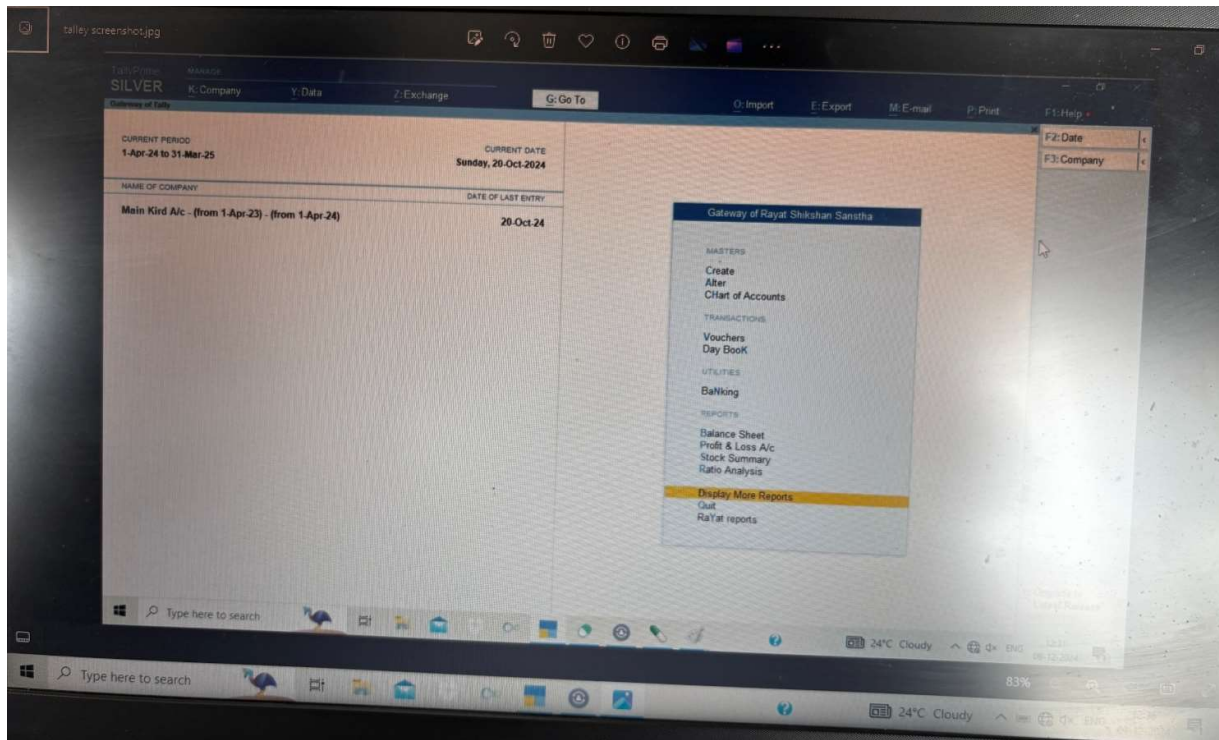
talley screenshot.jpg

TallyPrime
SILVER
Gateway of Tally
MANAGE
K: Company
Y: Data
Z: Exchange
G: Go To
O: Import
E: Export
M: E-mail
P: Print
F1: Help

F2: Date
F3: Company

CURRENT PERIOD
1-Apr-24 to 31-Mar-25

CURRENT DATE
Sunday, 20-Oct-2024

NAME OF COMPANY
DATE OF LAST ENTRY

Main Kird A/c - (from 1-Apr-23) - (from 1-Apr-24)
20-Oct-24

Gateway of Rayat Shikshan Sanstha

MASTERS
Create
Alter
CHart of Accounts

TRANSACTIONS
Vouchers
Day BooK

UTILITIES
BaNking

REPORTS
Balance Sheet
Profit & Loss A/c
Stock Summary
Ratio Analysis

Display More Reports
Quit
RaYat reports

Type here to search
24°C Cloudy
ENG
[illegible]

Type here to search
83%
24°C Cloudy